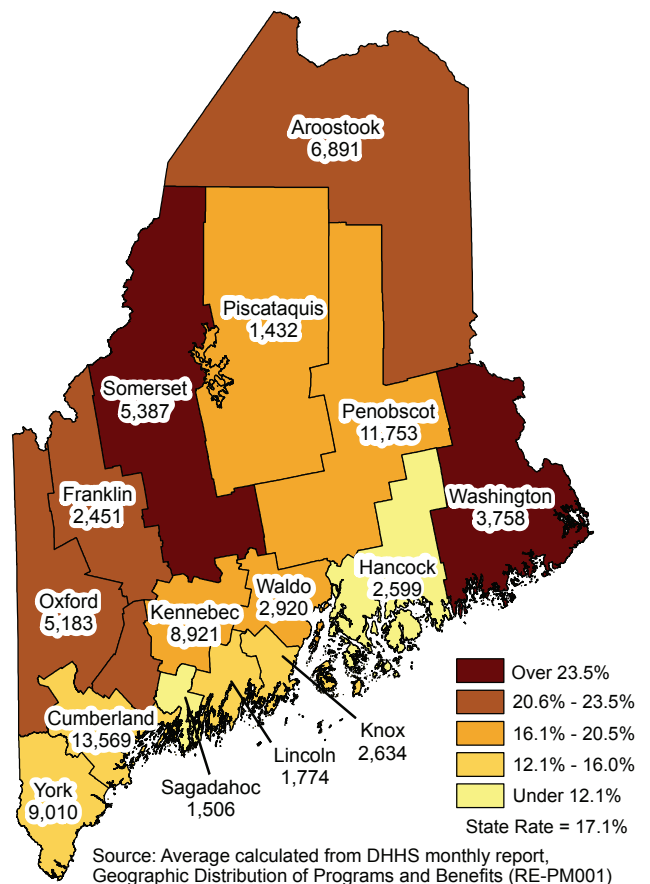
Aroostook
6,891

Piscataquis
1,432

Somerset
5,387

Penobscot
11,753

Washington
3,758

Franklin
2,451

Hancock
2,599

Oxford
5,183

Kennebec
8,921

Waldo
2,920

Cumberland
13,569

Knox
2,634

Lincoln
1,774

Sagadahoc
1,506

York
9,010

Over 23.5%
20.6% - 23.5%
16.1% - 20.5%
12.1% - 16.0%
Under 12.1%
State Rate = 17.1%

Source: Average calculated from DHHS monthly report, Geographic Distribution of Programs and Benefits (RE-PM001)